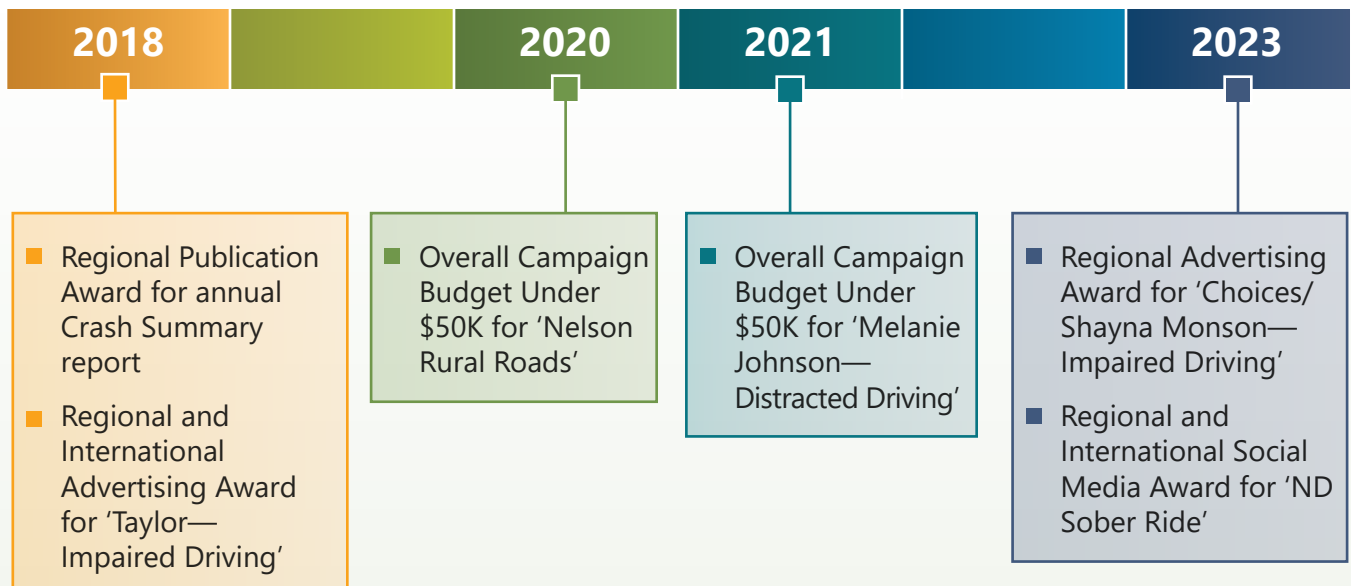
2018

2020

2021

2023

Regional Publication Award for annual Crash Summary report

Regional and International Advertising Award for ‘Taylor—Impaired Driving’

Overall Campaign Budget Under $50K for ‘Nelson Rural Roads’

Overall Campaign Budget Under $50K for ‘Melanie Johnson—Distracted Driving’

Regional Advertising Award for ‘Choices/ Shayna Monson—Impaired Driving’

Regional and International Social Media Award for ‘ND Sober Ride’